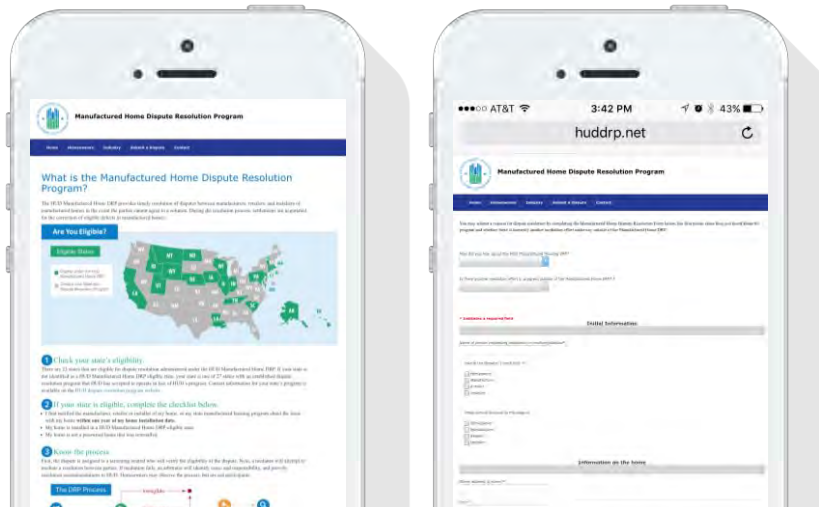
Manufactured Home Dispute Resolution Program

Home Homeowners Industry Submit a Dispute Contact

What is the Manufactured Home Dispute Resolution Program?

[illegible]

Are You Eligible?

Eligible States

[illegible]

1 Check your state's eligibility.

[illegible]

2 If your state is eligible, complete the checklist below.

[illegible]

3 Know the process

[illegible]

The DRP Process

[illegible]

●●●○○ AT&T

3:42 PM

43%

huddrp.net

Manufactured Home Dispute Resolution Program

Home Homeowners Industry Submit a Dispute Contact

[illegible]

Initial Information

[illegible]

Information on the home

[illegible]